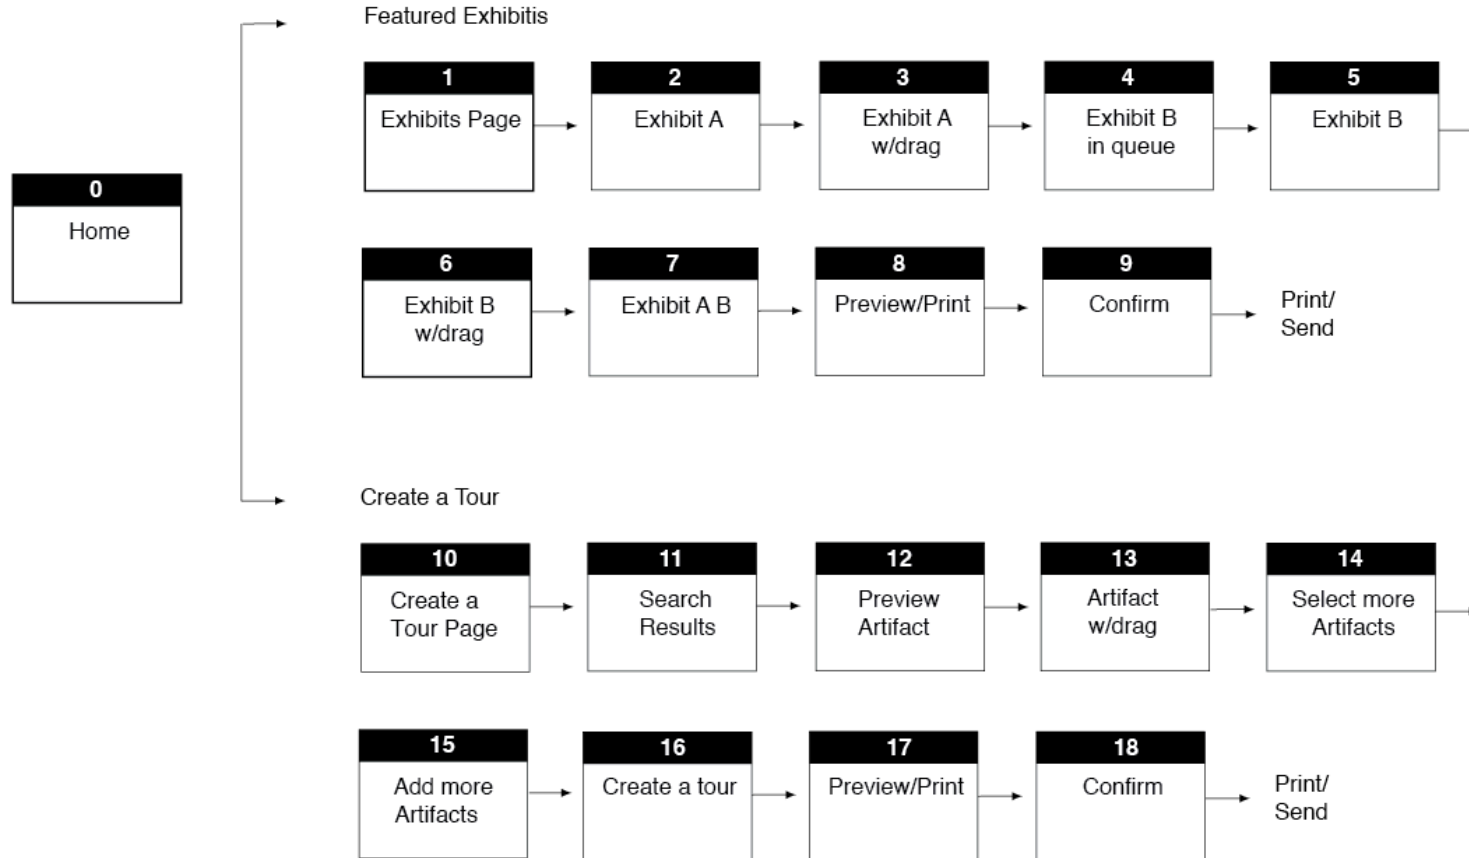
0
Home

Featured Exhibitis

1
Exhibits Page

2
Exhibit A

3
Exhibit A w/drag

4
Exhibit B in queue

5
Exhibit B

6
Exhibit B w/drag

7
Exhibit A B

8
Preview/Print

9
Confirm

Print/ Send

Create a Tour

10
Create a Tour Page

11
Search Results

12
Preview Artifact

13
Artifact w/drag

14
Select more Artifacts

15
Add more Artifacts

16
Create a tour

17
Preview/Print

18
Confirm

Print/ Send